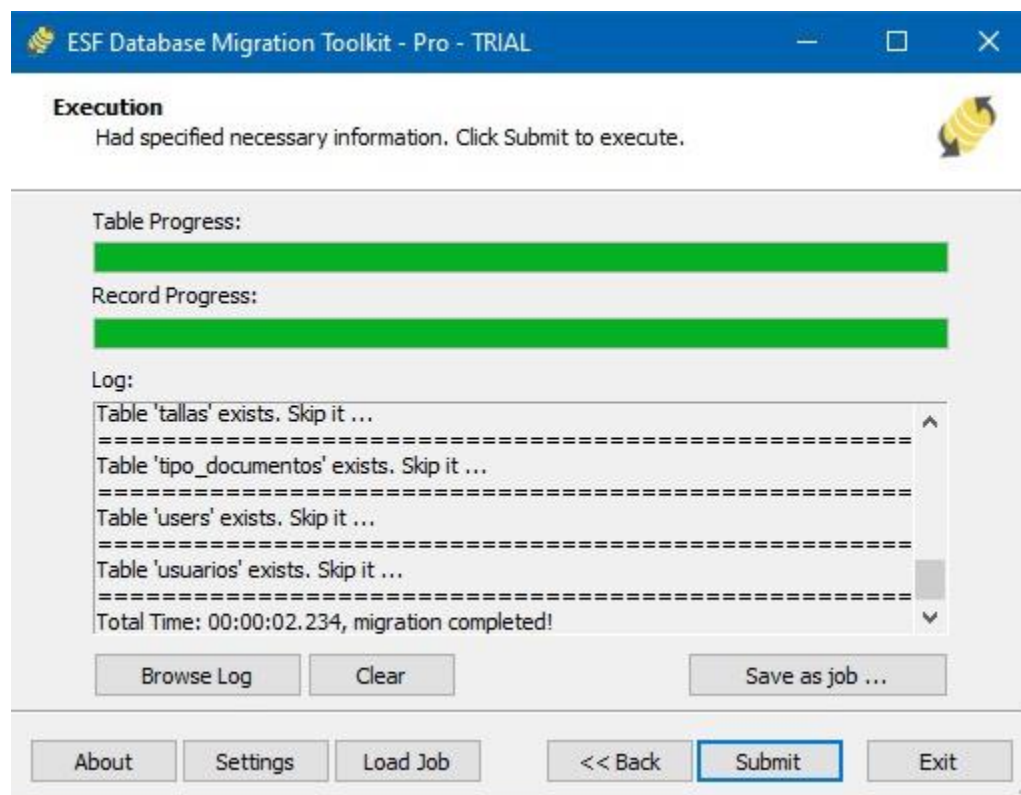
ESF Database Migration Toolkit - Pro - TRIAL

Execution
Had specified necessary information. Click Submit to execute.

Table Progress:

Record Progress:

Log:
Table 'tallas' exists. Skip it ...
==================================================
Table 'tipo_documentos' exists. Skip it ...
==================================================
Table 'users' exists. Skip it ...
==================================================
Table 'usuarios' exists. Skip it ...
==================================================
Total Time: 00:00:02.234, migration completed!

Browse Log | Clear | Save as job ...

About | Settings | Load Job | << Back | Submit | Exit